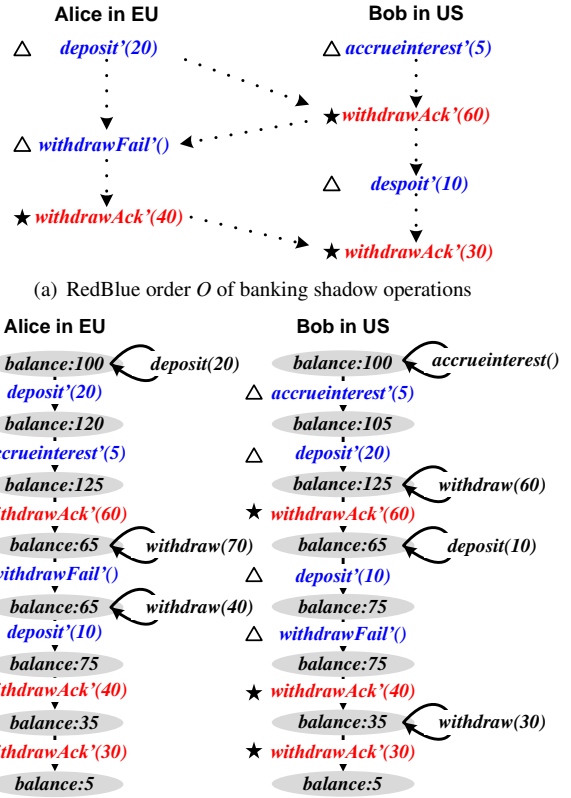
Alice in EU

Bob in US

△ deposit'(20)

△ accrueinterest'(5)

★ withdrawAck'(60)

△ withdrawFail'()

△ despoit'(10)

★ withdrawAck'(40)

★ withdrawAck'(30)

(a) RedBlue order $O$ of banking shadow operations

Alice in EU

balance:100

deposit(20)

deposit'(20)

balance:120

ccrueinterest'(5)

balance:125

ithdrawAck'(60)

balance:65

withdraw(70)

withdrawFail'()

balance:65

withdraw(40)

deposit'(10)

balance:75

ithdrawAck'(40)

balance:35

ithdrawAck'(30)

balance:5

Bob in US

balance:100

accrueinterest()

△ accrueinterest'(5)

balance:105

△ deposit'(20)

balance:125

withdraw(60)

★ withdrawAck'(60)

balance:65

deposit(10)

△ deposit'(10)

balance:75

△ withdrawFail'()

balance:75

★ withdrawAck'(40)

balance:35

withdraw(30)

★ withdrawAck'(30)

balance:5